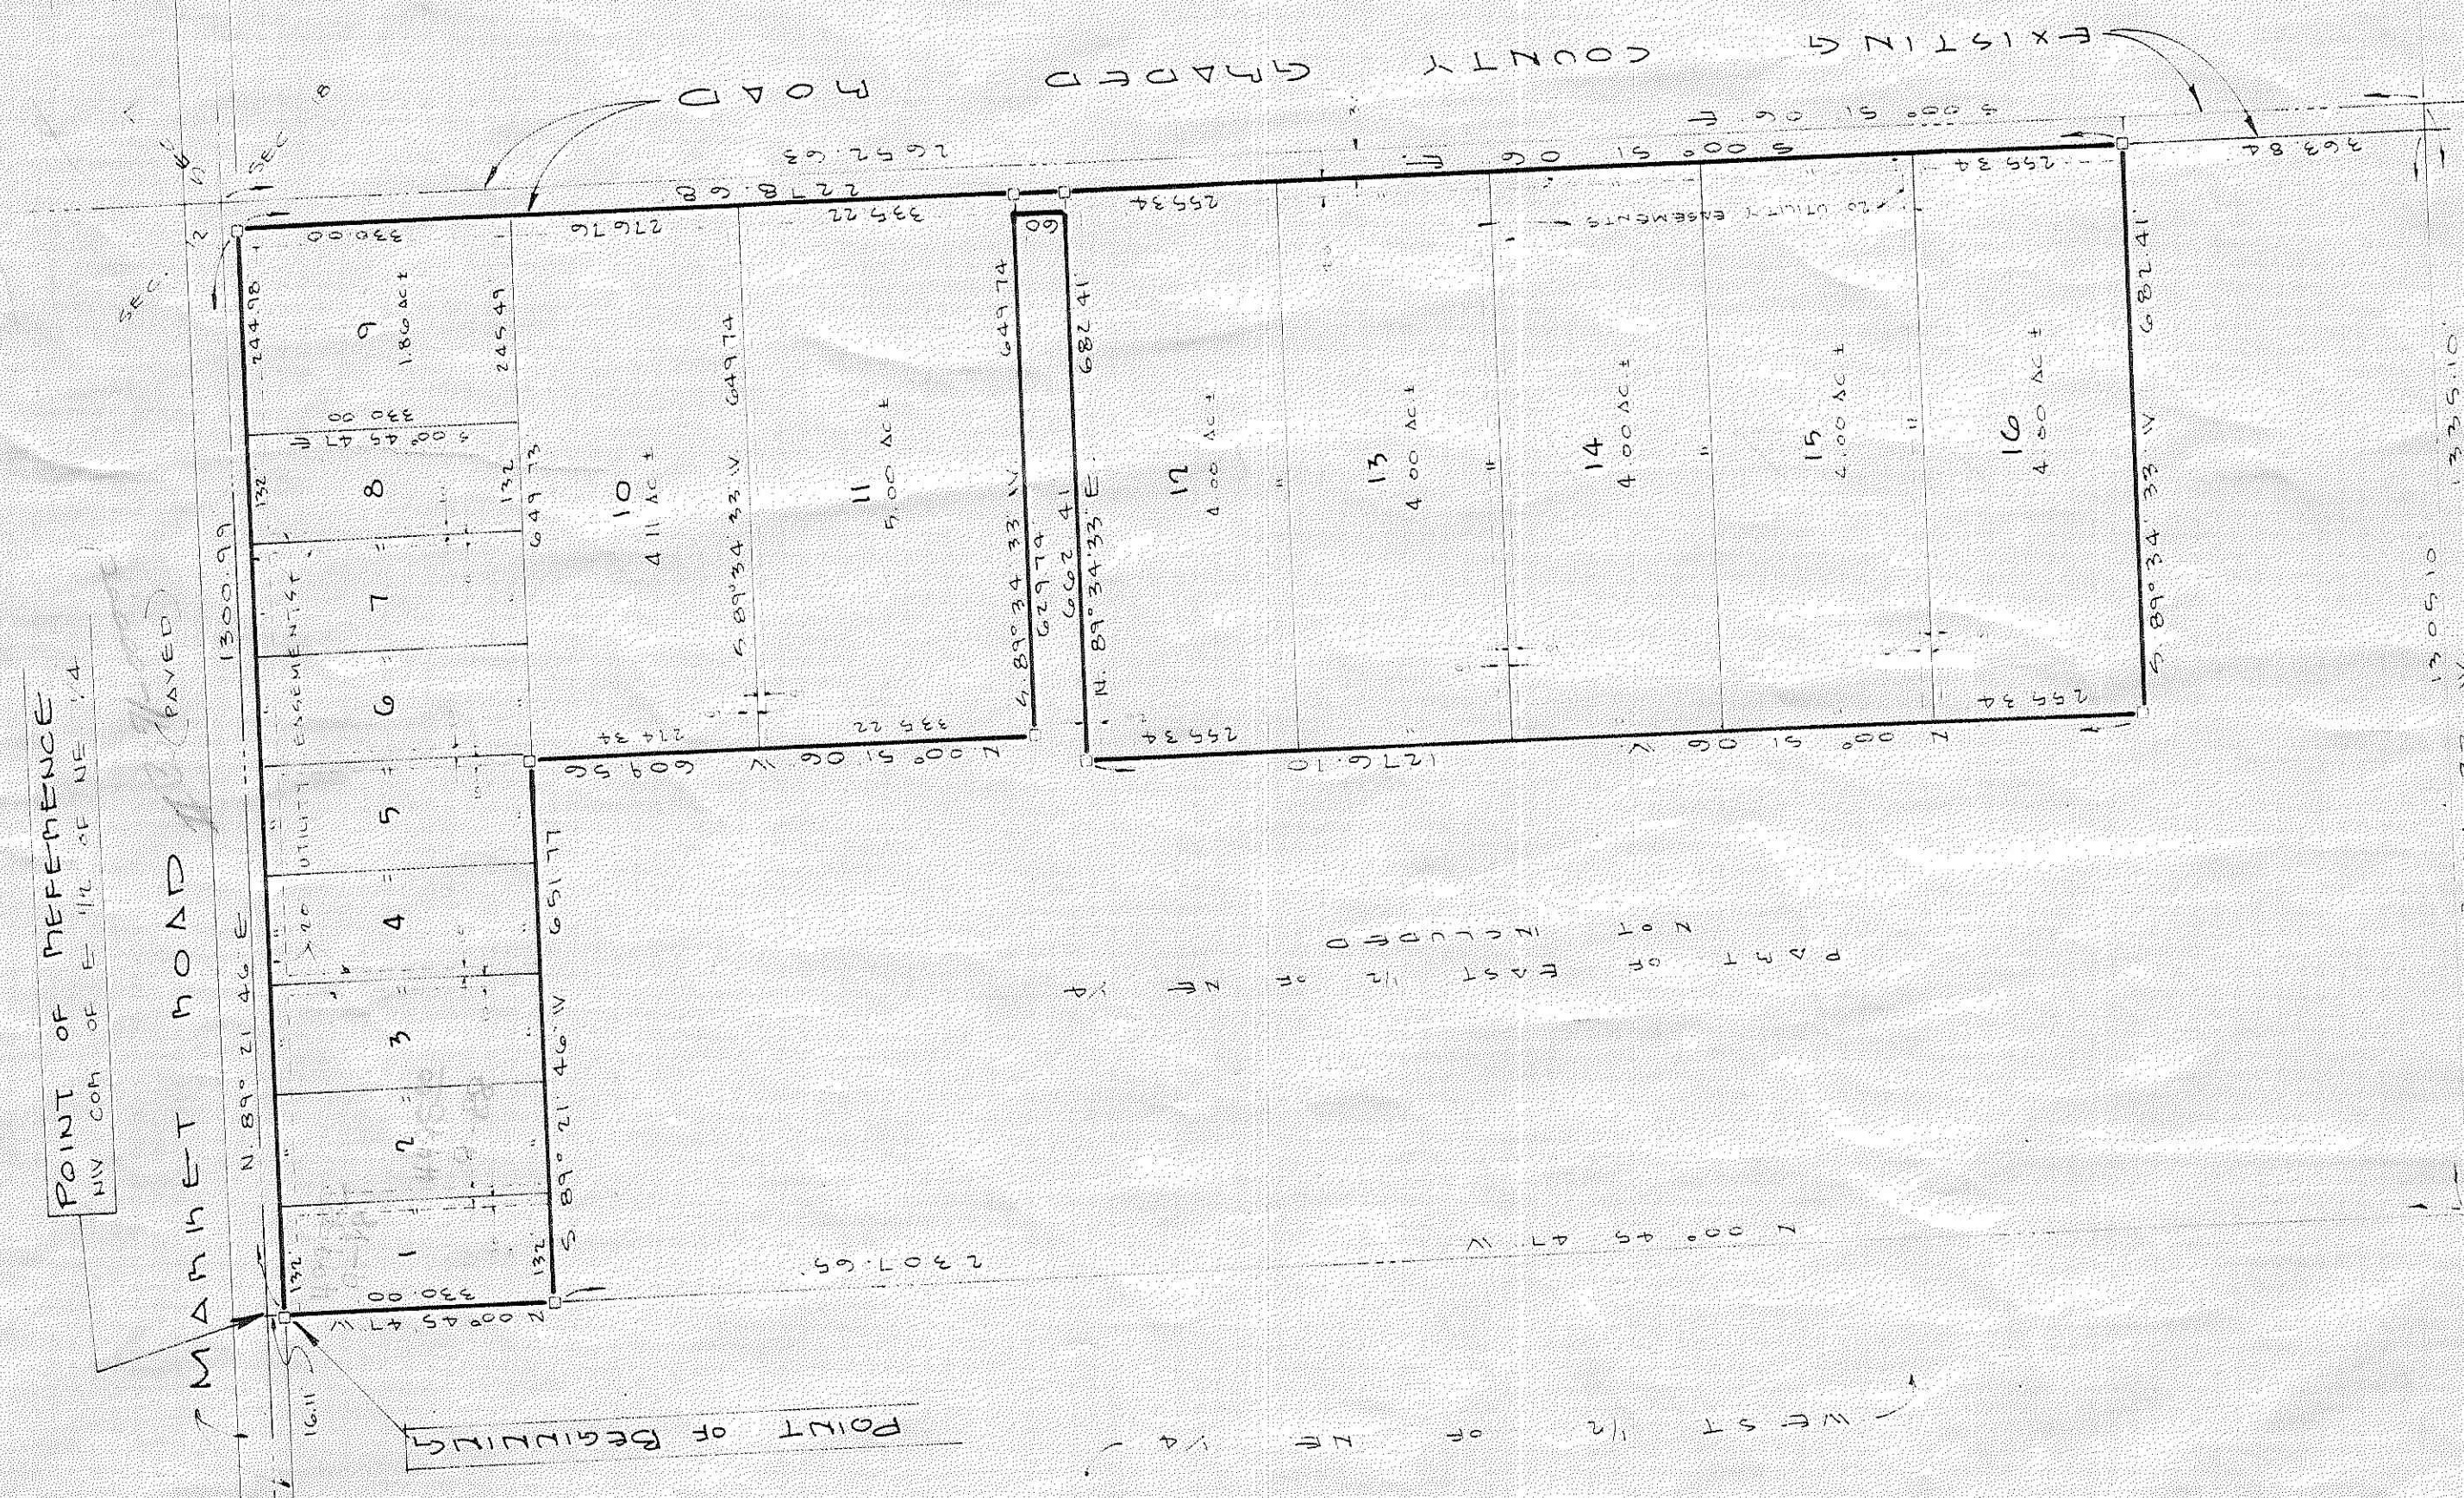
EXISTING COUNTY GRADED ROAD

SEC. 7
SEC. 8
SEC. 12
SEC. 13

2552.63
2278.68
S 00° 15' 06" E
S 00° 15' 06" E
363.84
330.00
276.76
335.22
60
255.34
255.34
20' UTILITY EASEMENTS

9
1.86 AC ±
244.98
245.49
330.00
S 00° 45' 47" E
8
132
132
7
6
5
4
3
2
1
UTILITY EASEMENTS
20
10
4.11 AC ±
649.73
S 89° 34' 33" W
649.74
11
5.00 AC ±
649.74
S 89° 34' 33" W
629.74
662.41
N 89° 34' 33" E
682.41
12
4.00 AC ±
13
4.00 AC ±
14
4.00 AC ±
15
4.00 AC ±
16
4.00 AC ±
682.41
S 89° 34' 33" W
255.34
255.34
1335.10
1305.10

609.56
274.34
335.22
N 00° 15' 06" W
1276.10
N 00° 15' 06" W

1300.99
N 89° 21' 46" E
651.77
S 89° 21' 46" W
132
132
330.00
N 00° 45' 47" W
2307.65
N 00° 45' 47" W

PAVED
MARKET ROAD

POINT OF REFERENCE
NW COR OF E 1/2 OF NE 1/4

POINT OF BEGINNING
16.11

PART OF EAST 1/2 OF NE 1/4
NOT INCLUDED

WEST 1/2 OF NE 1/4